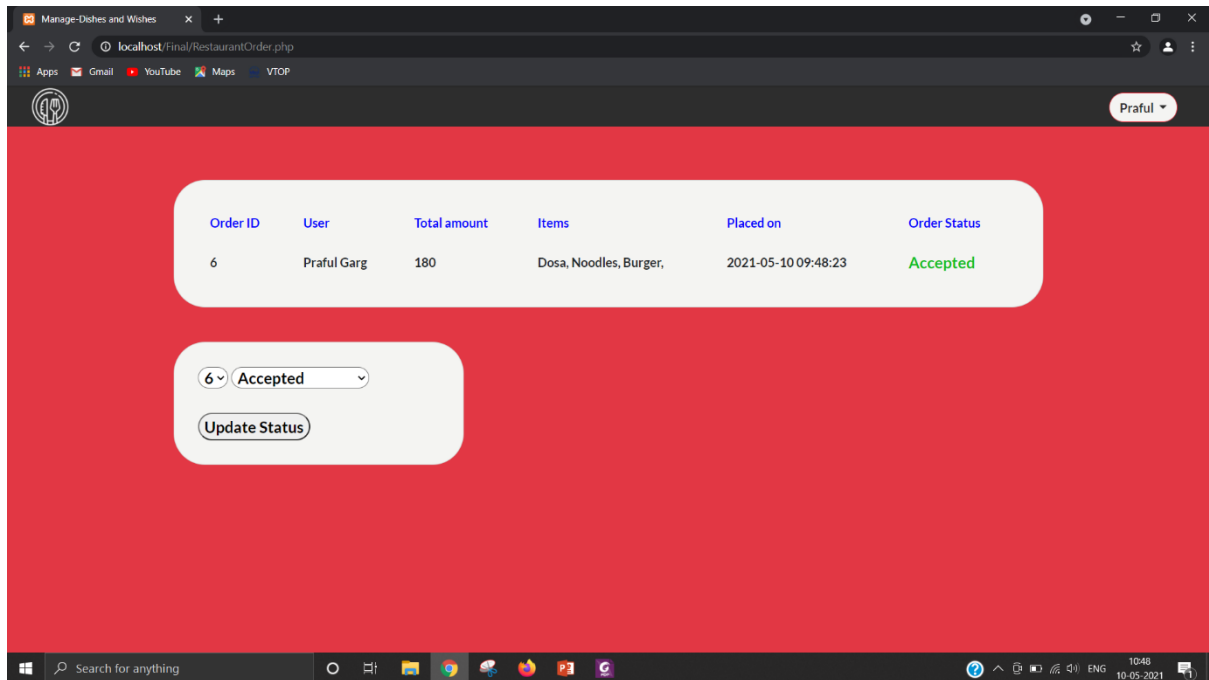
Manage-Dishes and Wishes

localhost/Final/RestaurantOrder.php

Apps Gmail YouTube Maps VTOP

Praful

| Order ID | User | Total amount | Items | Placed on | Order Status |
|---|---|---|---|---|---|
| 6 | Praful Garg | 180 | Dosa, Noodles, Burger, | 2021-05-10 09:48:23 | Accepted |

6 Accepted

Update Status

Search for anything

ENG 10:48 10-05-2021